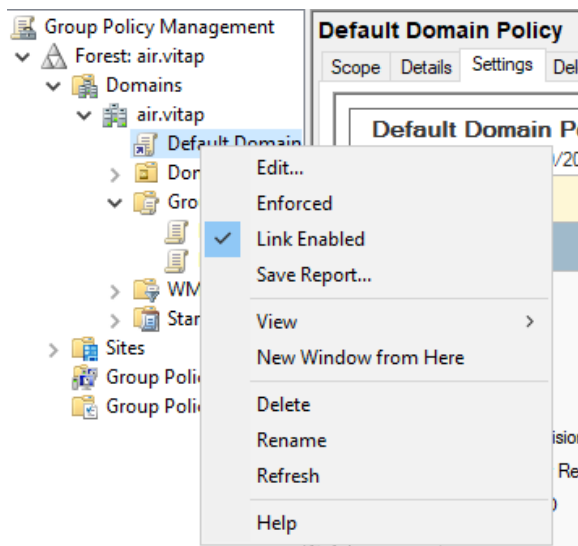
Group Policy Management
Forest: air.vitap
Domains
air.vitap
Default Domain
Dor
Gro
WM
Star
Sites
Group Polic
Group Polic

Default Domain Policy
Scope | Details | Settings | Del
Default Domain P
/20
isio
Re
)

Edit...
Enforced
Link Enabled
Save Report...
View
New Window from Here
Delete
Rename
Refresh
Help